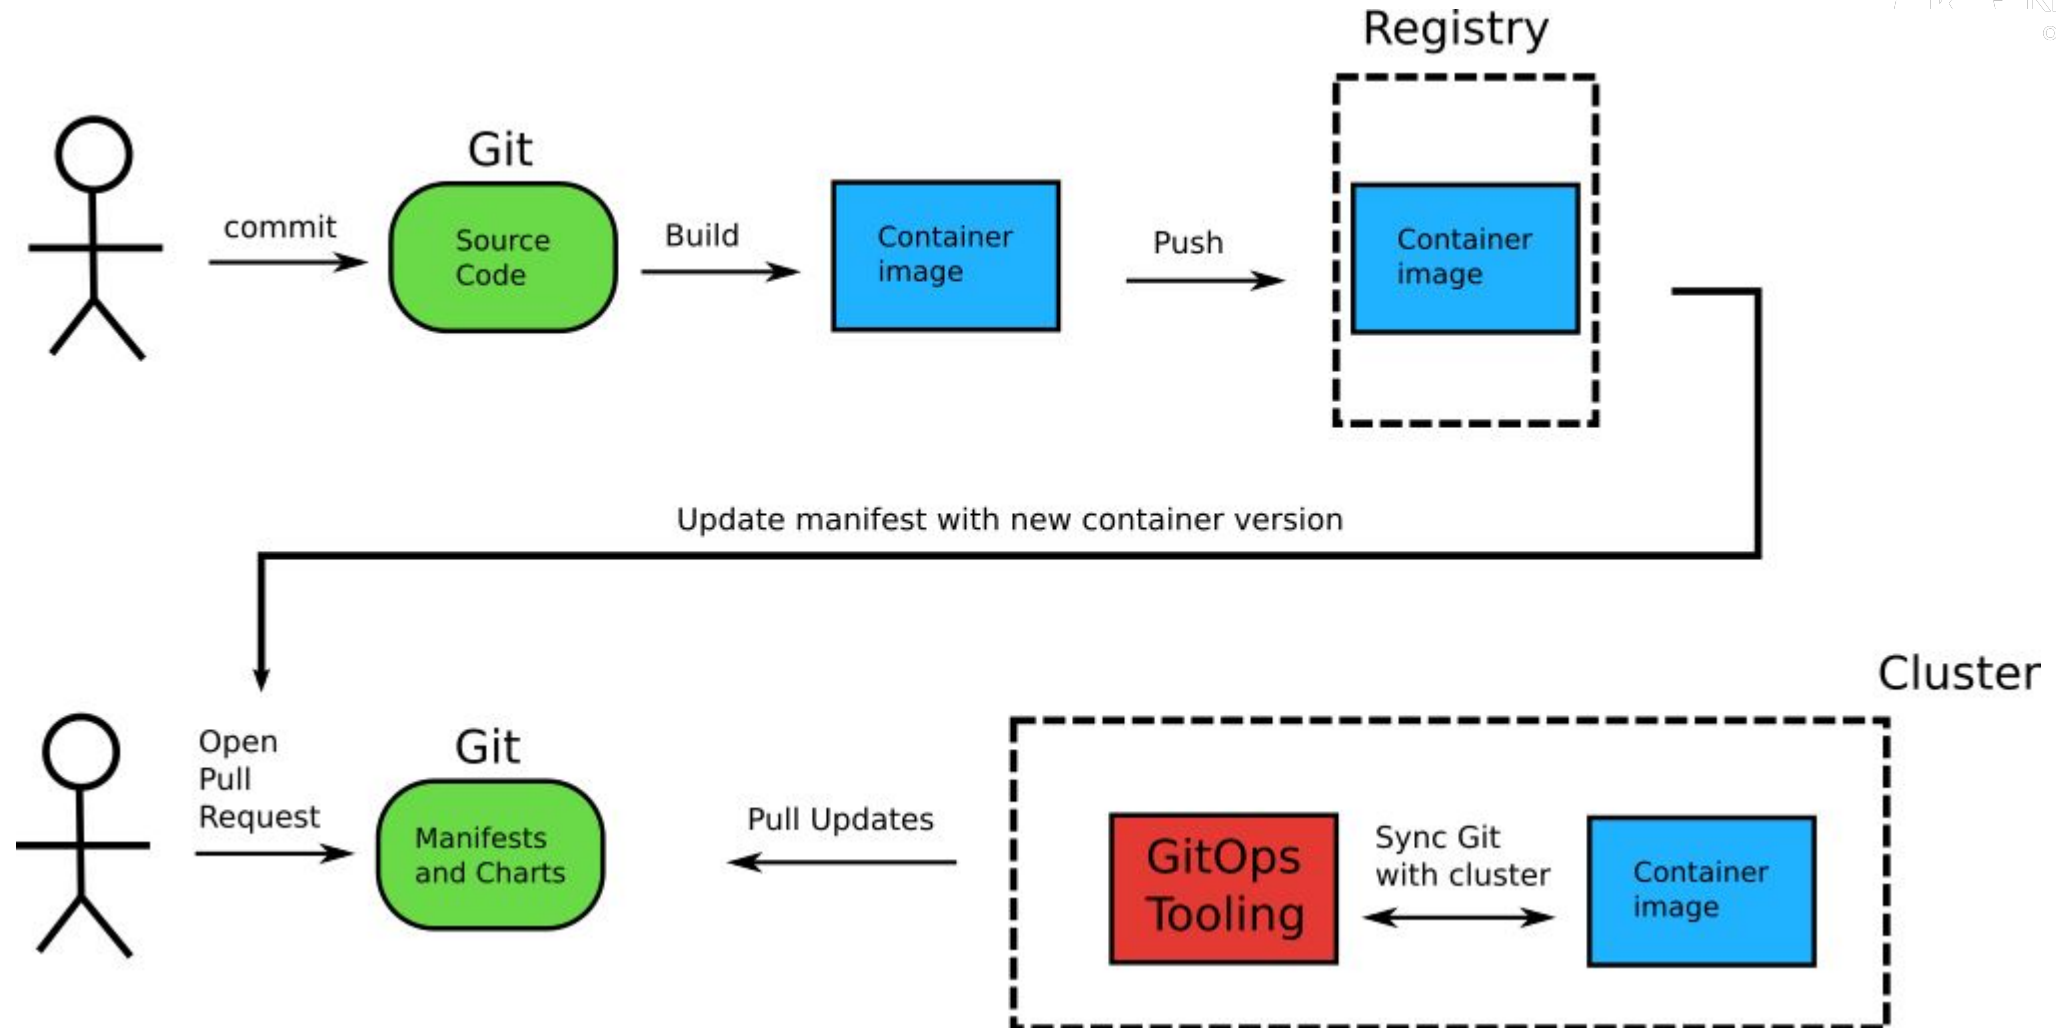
Registry

Git

commit

Source Code

Build

Container image

Push

Container image

Update manifest with new container version

Cluster

Open Pull Request

Git

Manifests and Charts

Pull Updates

GitOps Tooling

Sync Git with cluster

Container image